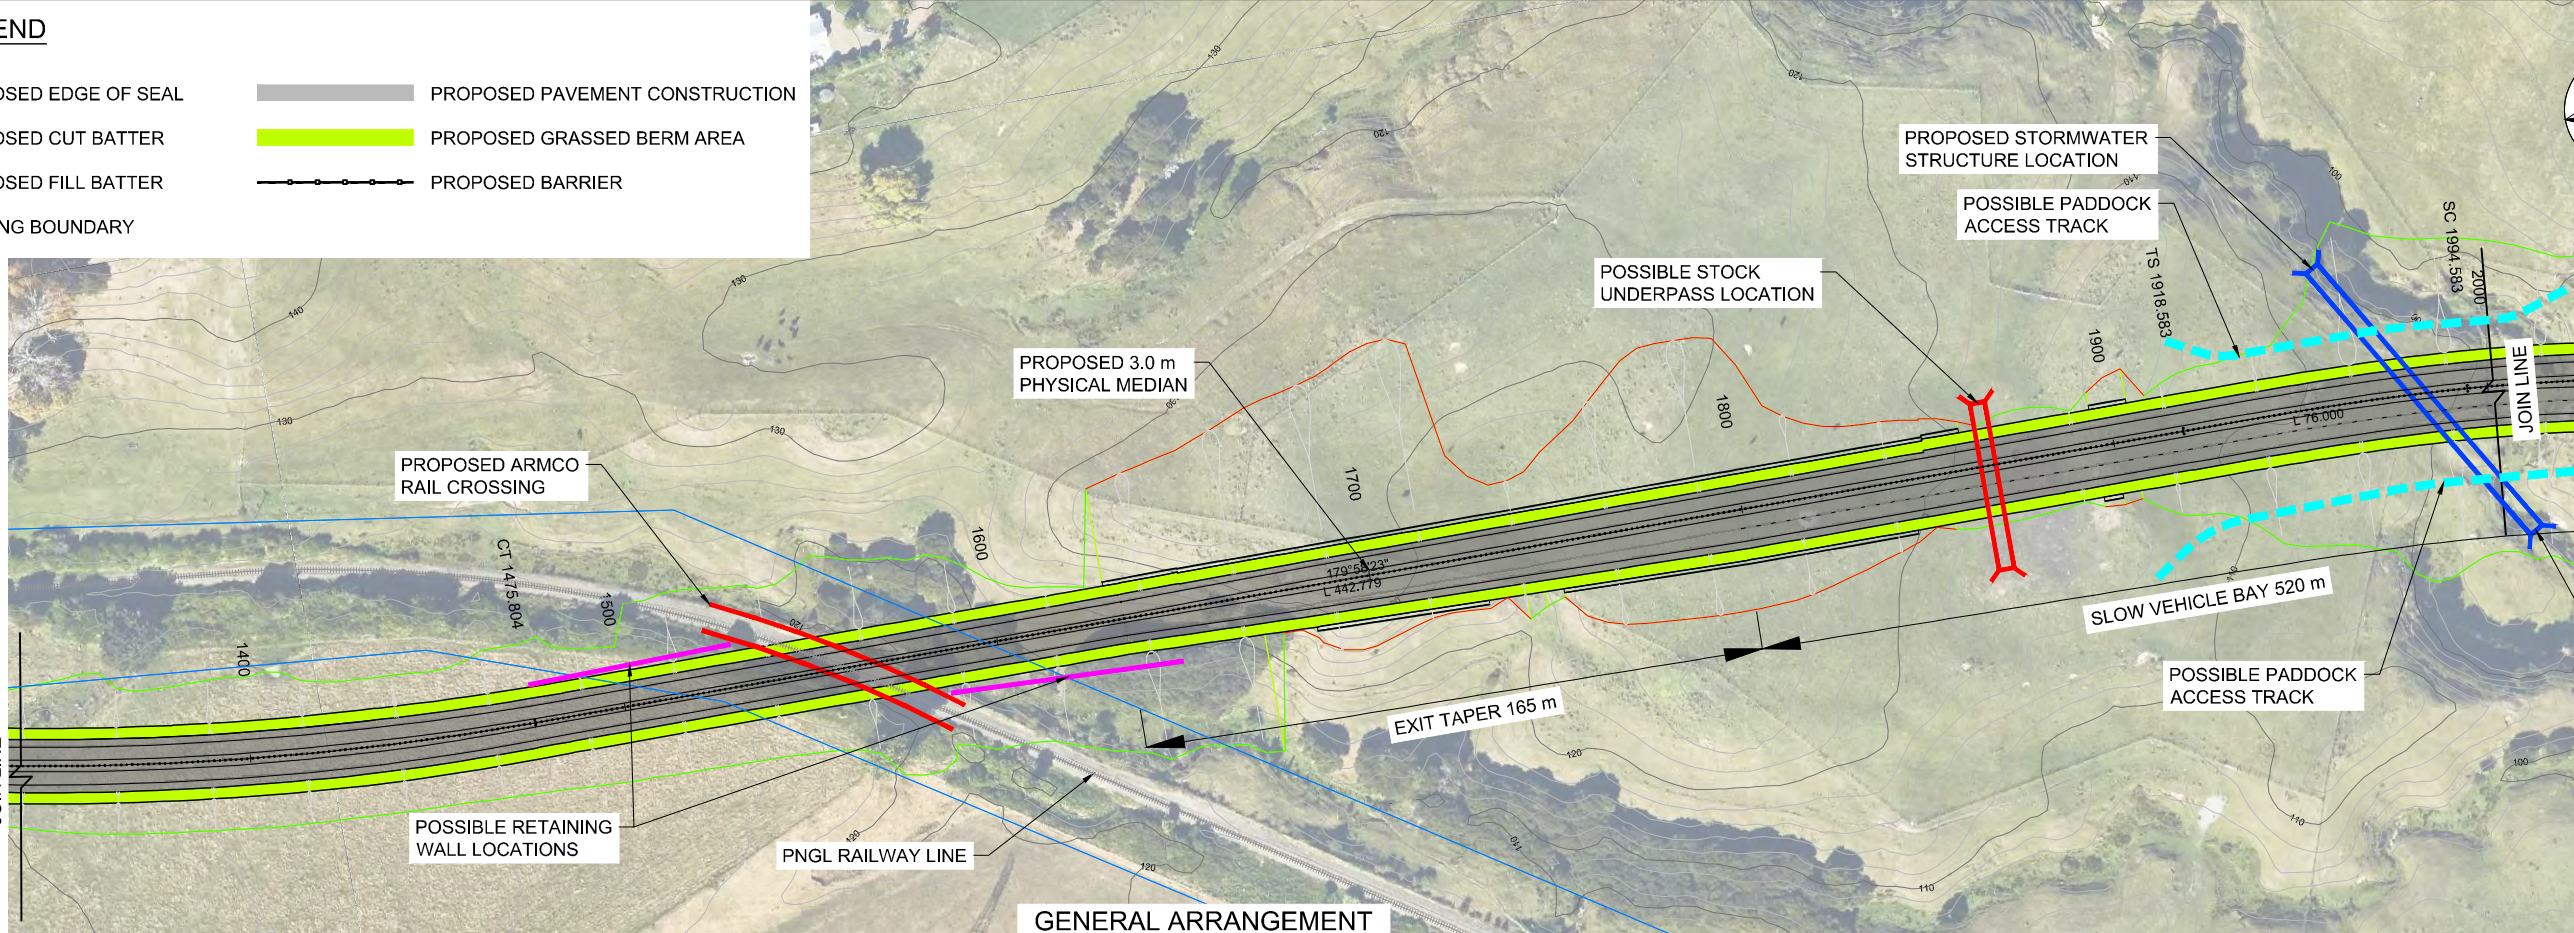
END

OSED EDGE OF SEAL
OSED CUT BATTER
OSED FILL BATTER
NG BOUNDARY

PROPOSED PAVEMENT CONSTRUCTION
PROPOSED GRASSED BERM AREA
PROPOSED BARRIER

PROPOSED STORMWATER STRUCTURE LOCATION

POSSIBLE PADDOCK ACCESS TRACK

POSSIBLE STOCK UNDERPASS LOCATION

PROPOSED 3.0 m PHYSICAL MEDIAN

PROPOSED ARMCO RAIL CROSSING

SC 1994.583
2000
TS 1918.583
1900
1800
1700
1600
1500
1400
CT 1475.804
JOIN LINE
L 76.000
179°58'23"
L 442.779

SLOW VEHICLE BAY 520 m

EXIT TAPER 165 m

POSSIBLE PADDOCK ACCESS TRACK

POSSIBLE RETAINING WALL LOCATIONS

PNGL RAILWAY LINE

140
130
130
130
130
120
120
120
120
120
120
110
110
110
110
100
100

GENERAL ARRANGEMENT